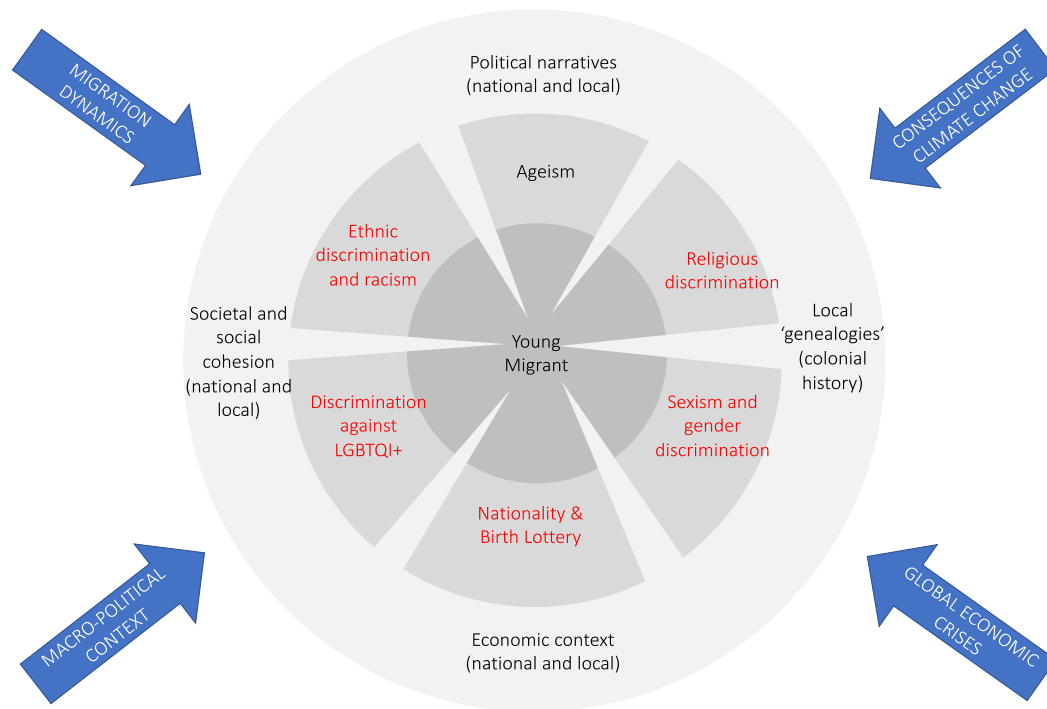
MIGRATION DYNAMICS

Political narratives (national and local)

CONSEQUENCES OF CLIMATE CHANGE

Ageism

Ethnic discrimination and racism

Religious discrimination

Societal and social cohesion (national and local)

Young Migrant

Local 'genealogies' (colonial history)

Discrimination against LGBTQI+

Sexism and gender discrimination

Nationality & Birth Lottery

MACRO-POLITICAL CONTEXT

Economic context (national and local)

GLOBAL ECONOMIC CRISES